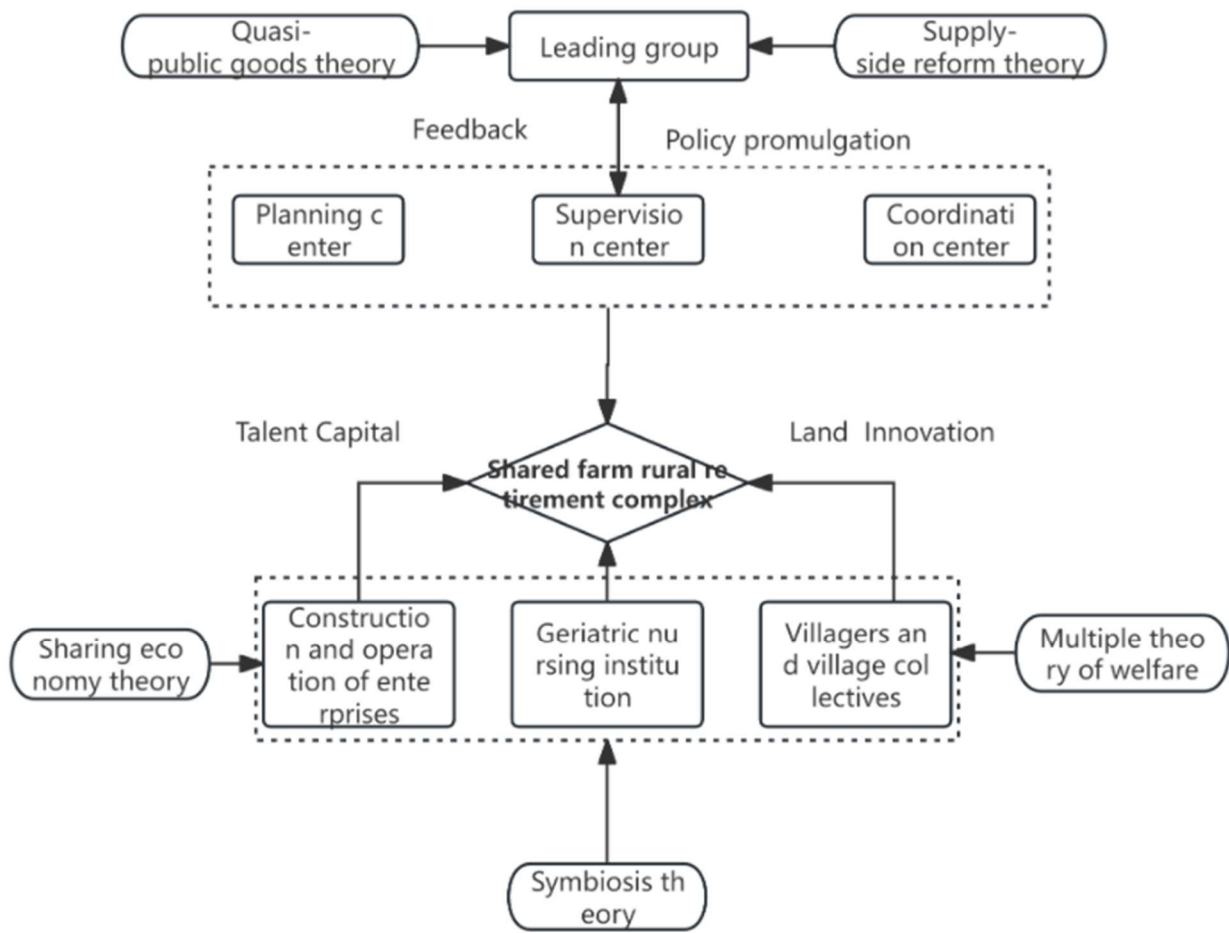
Quasi-public goods theory

Leading group

Supply-side reform theory

Feedback

Policy promulgation

Planning center

Supervision center

Coordination center

Talent Capital

Land Innovation

Shared farm rural retirement complex

Sharing economy theory

Construction and operation of enterprises

Geriatric nursing institution

Villagers and village collectives

Multiple theory of welfare

Symbiosis theory